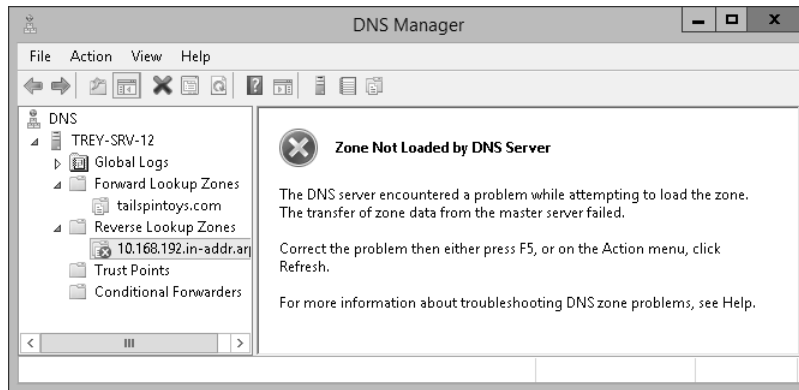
DNS Manager

File Action View Help

DNS
TREY-SRV-12
Global Logs
Forward Lookup Zones
tailspintoys.com
Reverse Lookup Zones
10.168.192.in-addr.ar
Trust Points
Conditional Forwarders

Zone Not Loaded by DNS Server

The DNS server encountered a problem while attempting to load the zone. The transfer of zone data from the master server failed.

Correct the problem then either press F5, or on the Action menu, click Refresh.

For more information about troubleshooting DNS zone problems, see Help.